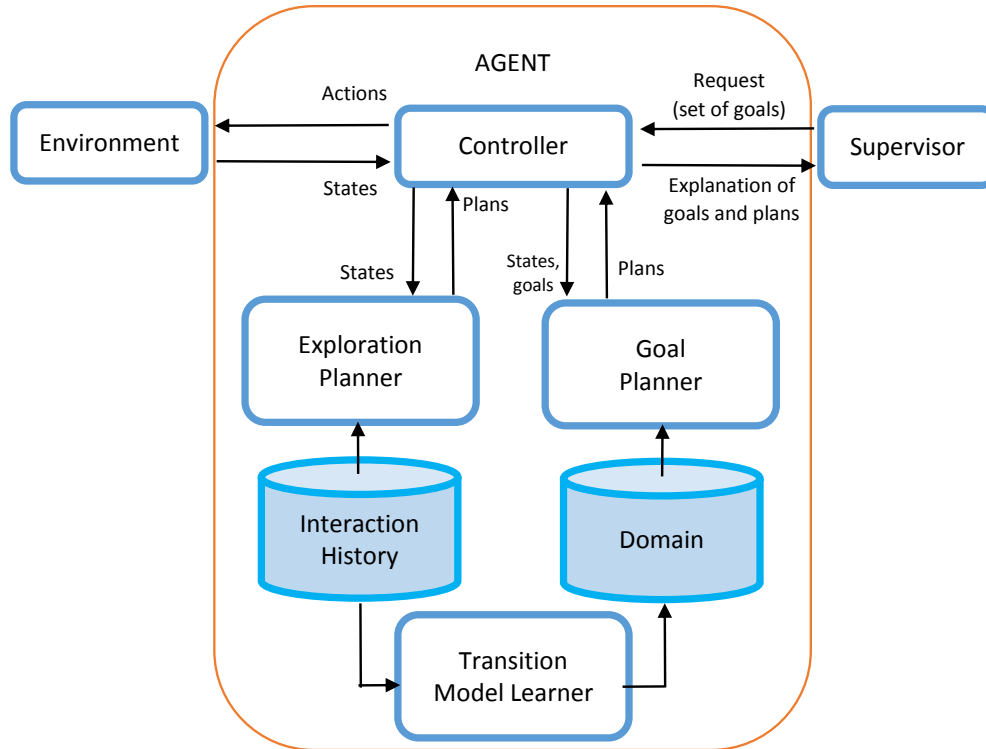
AGENT

Environment

Actions

States

Controller

Request (set of goals)

Supervisor

Explanation of goals and plans

Plans

States

States, goals

Plans

Exploration Planner

Goal Planner

Interaction History

Domain

Transition Model Learner